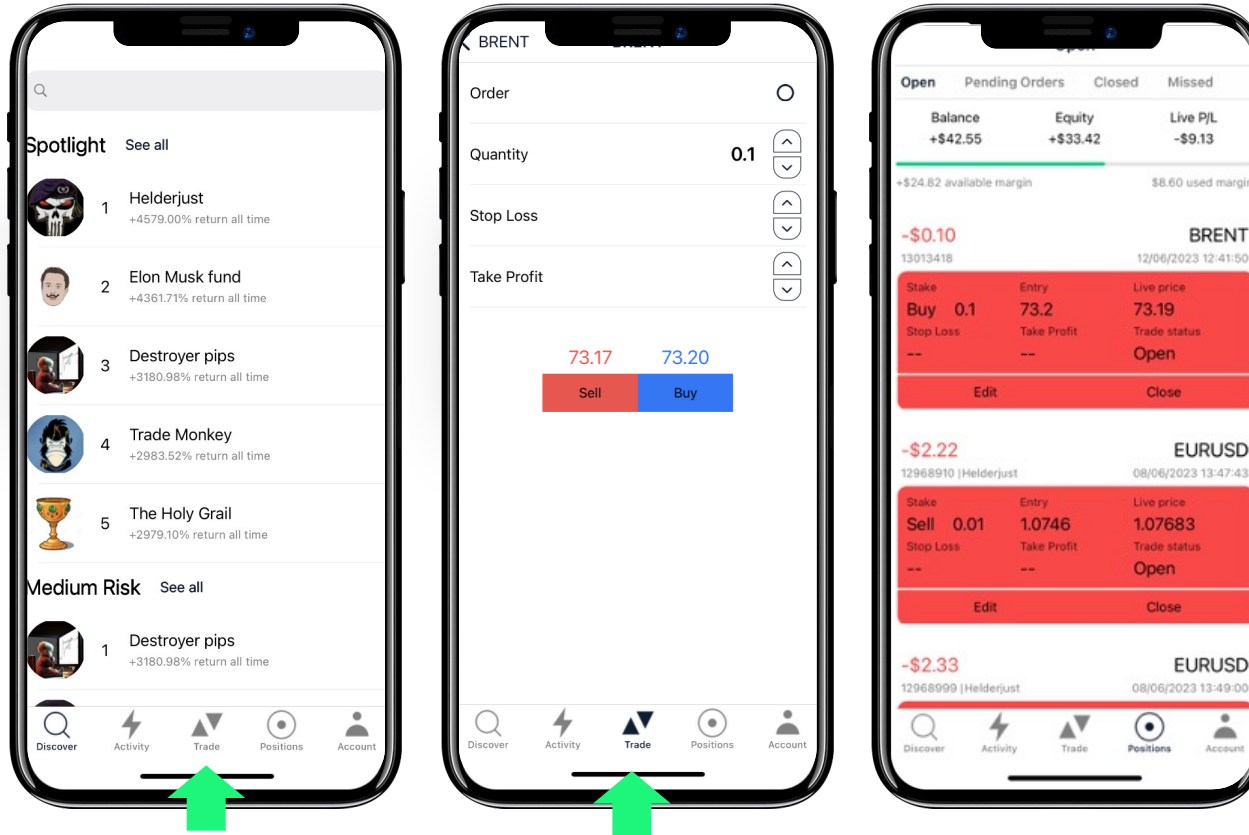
Spotlight See all

1 Helderjust
+4579.00% return all time

2 Elon Musk fund
+4361.71% return all time

3 Destroyer pips
+3180.98% return all time

4 Trade Monkey
+2983.52% return all time

5 The Holy Grail
+2979.10% return all time

Medium Risk See all

1 Destroyer pips
+3180.98% return all time

Discover Activity Trade Positions Account

BRENT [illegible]

Order

Quantity 0.1

Stop Loss

Take Profit

73.17 73.20

Sell Buy

Discover Activity Trade Positions Account

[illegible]

Open Pending Orders Closed Missed

| Balance | Equity | Live P/L |
|---|---|---|
| +\$42.55 | +\$33.42 | -\$9.13 |

+\$24.82 available margin \$8.60 used margi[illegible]

-\$0.10 BRENT
13013418 12/06/2023 12:41:50

| Stake | Entry | Live price |
|---|---|---|
| Buy 0.1 | 73.2 | 73.19 |
| Stop Loss | Take Profit | Trade status |
| -- | -- | Open |

Edit Close

-\$2.22 EURUSD
12968910 |Helderjust 08/06/2023 13:47:43

| Stake | Entry | Live price |
|---|---|---|
| Sell 0.01 | 1.0746 | 1.07683 |
| Stop Loss | Take Profit | Trade status |
| -- | -- | Open |

Edit Close

-\$2.33 EURUSD
12968999 |Helderjust 08/06/2023 13:49:00

Discover Activity Trade Positions Account